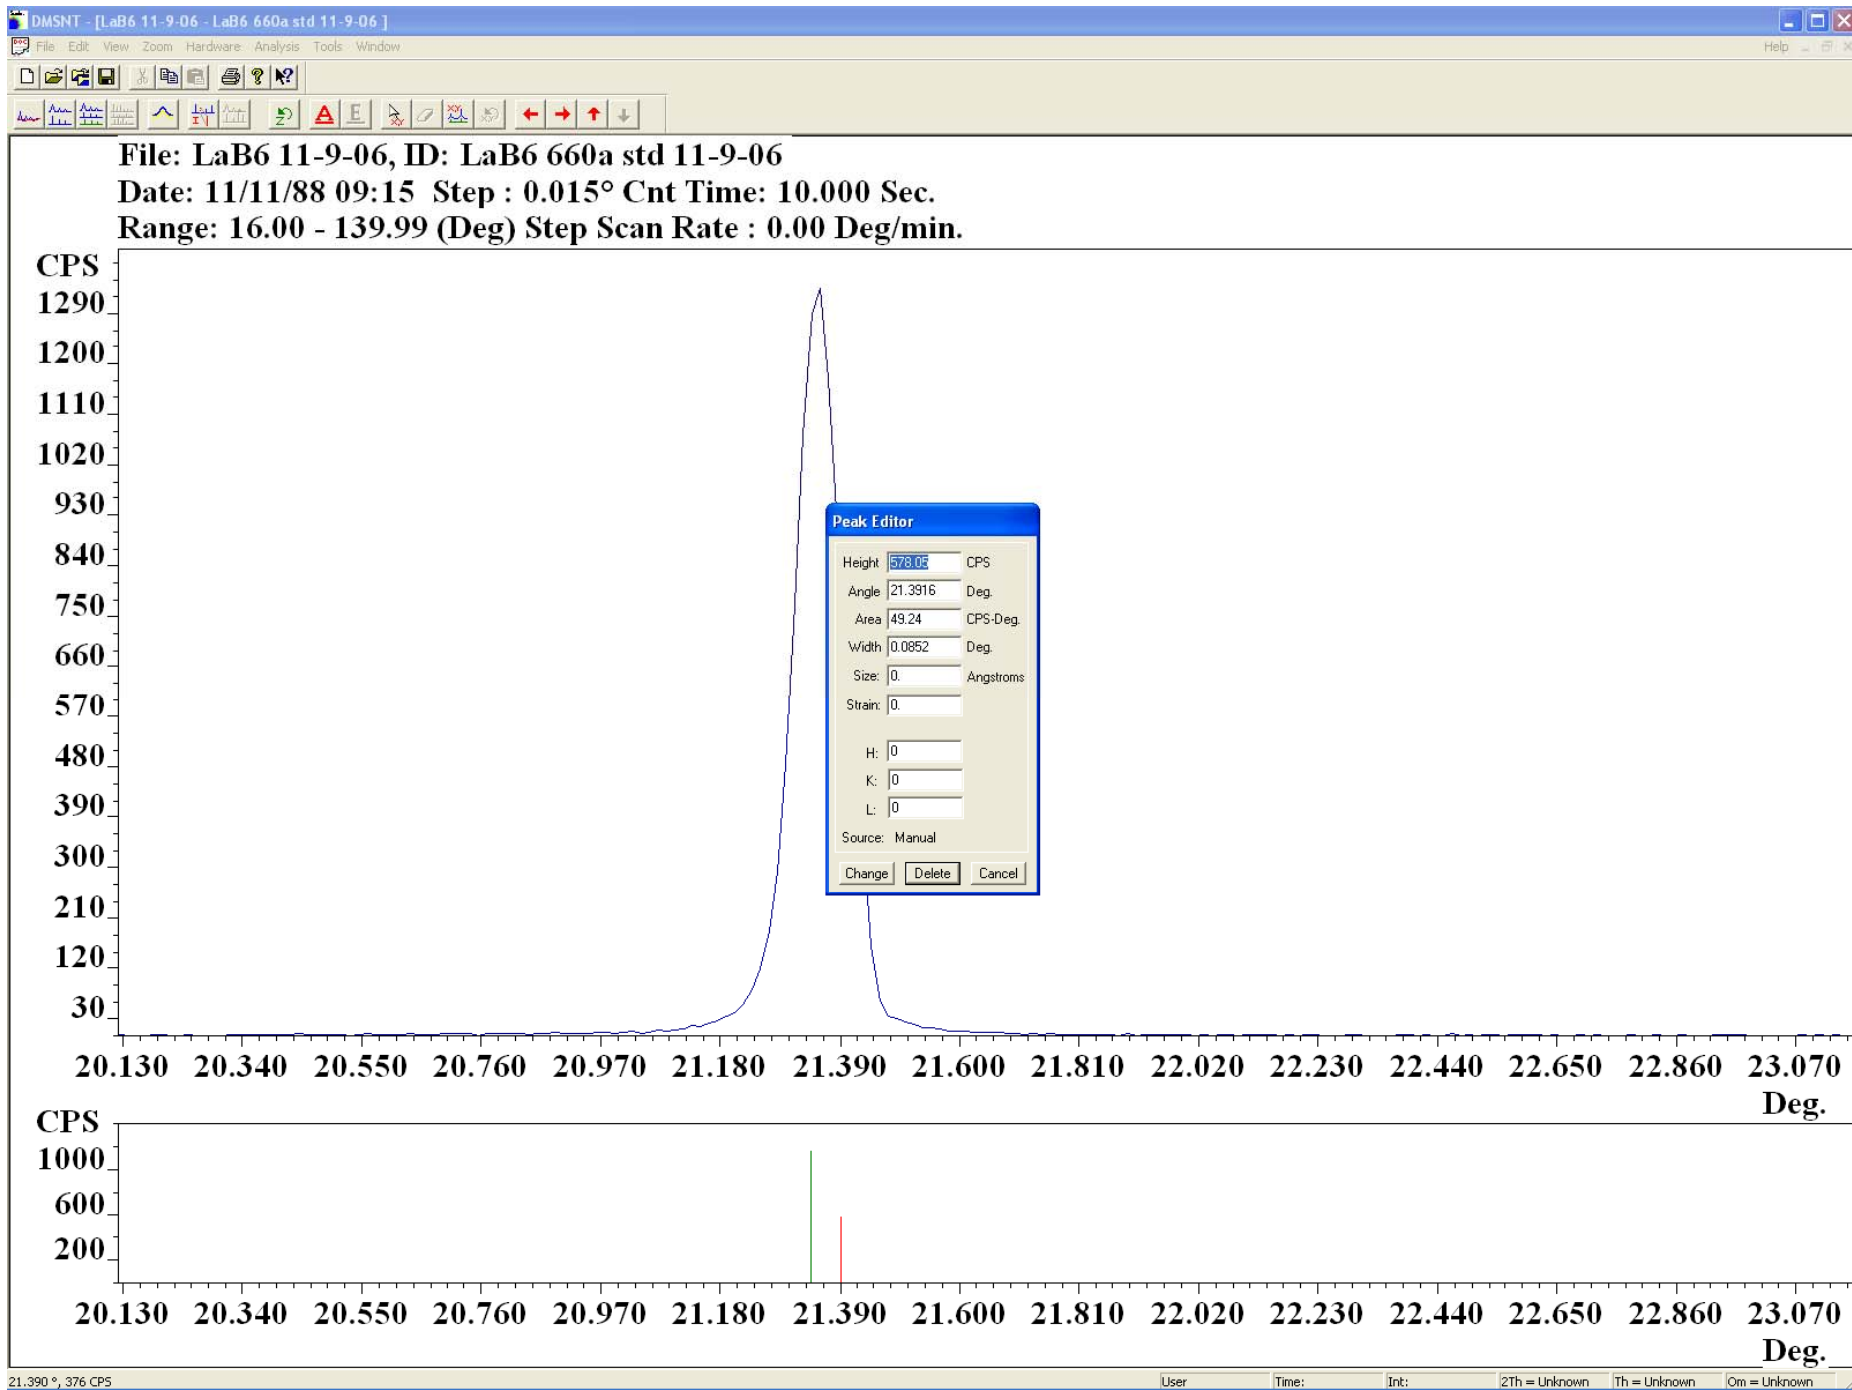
DMSNT - [LaB6 11-9-06 - LaB6 660a std 11-9-06 ]

File Edit View Zoom Hardware Analysis Tools Window Help

File: LaB6 11-9-06, ID: LaB6 660a std 11-9-06
Date: 11/11/88 09:15 Step : 0.015° Cnt Time: 10.000 Sec.
Range: 16.00 - 139.99 (Deg) Step Scan Rate : 0.00 Deg/min.

CPS
1290
1200
1110
1020
930
840
750
660
570
480
390
300
210
120
30

Peak Editor

| Height | 578.05 | CPS |
|---|---|---|
| Angle | 21.3916 | Deg. |
| Area | 49.24 | CPS-Deg. |
| Width | 0.0852 | Deg. |
| Size: | 0. | Angstroms |
| Strain: | 0. | |
| H: | 0 | |
| K: | 0 | |
| L: | 0 | |

Source: Manual

Change Delete Cancel

20.130 20.340 20.550 20.760 20.970 21.180 21.390 21.600 21.810 22.020 22.230 22.440 22.650 22.860 23.070
Deg.

CPS
1000
600
200

20.130 20.340 20.550 20.760 20.970 21.180 21.390 21.600 21.810 22.020 22.230 22.440 22.650 22.860 23.070
Deg.

21.390 °, 376 CPS User Time: Int: 2Th = Unknown Th = Unknown Om = Unknown